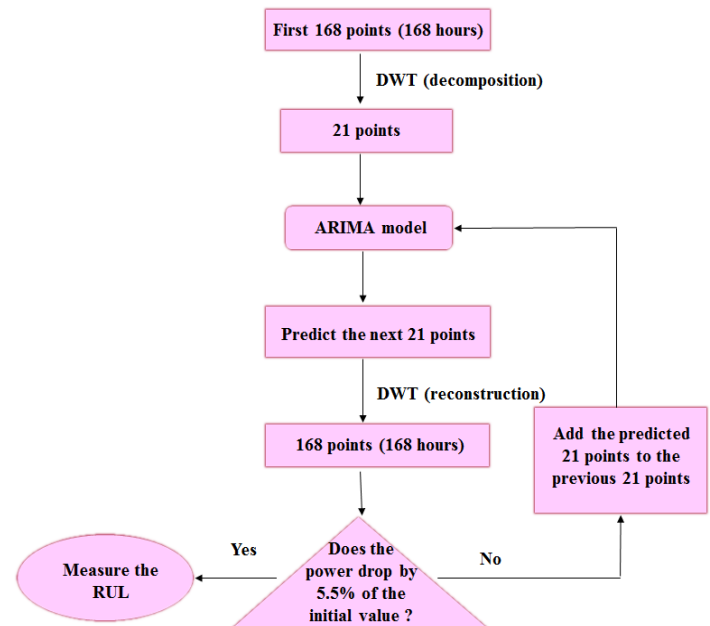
First 168 points (168 hours)

DWT (decomposition)

21 points

ARIMA model

Predict the next 21 points

DWT (reconstruction)

168 points (168 hours)

Add the predicted 21 points to the previous 21 points

Yes

Measure the RUL

Does the power drop by 5.5% of the initial value ?

No